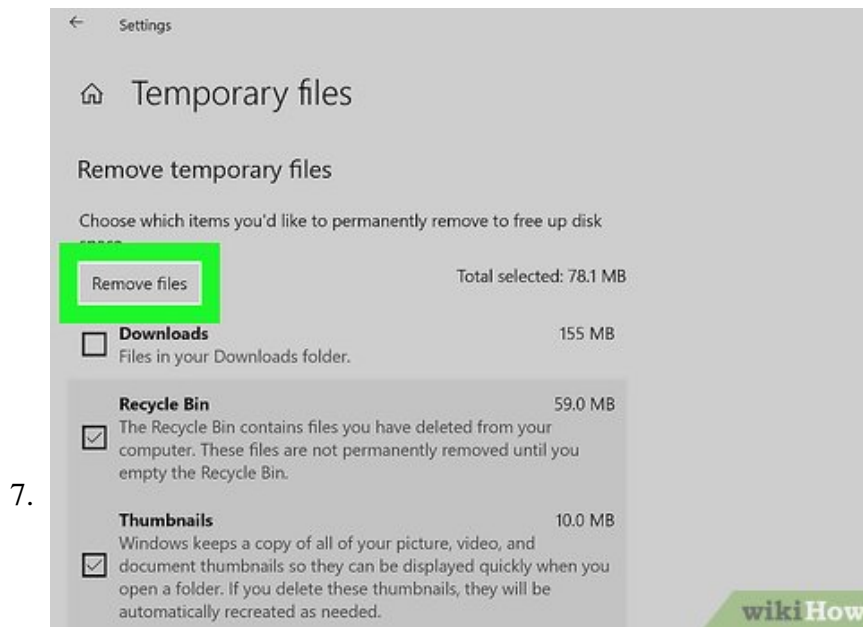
Settings

Temporary files

Remove temporary files

Choose which items you'd like to permanently remove to free up disk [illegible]

Remove files

Total selected: 78.1 MB

Downloads
Files in your Downloads folder.
155 MB

Recycle Bin
The Recycle Bin contains files you have deleted from your computer. These files are not permanently removed until you empty the Recycle Bin.
59.0 MB

7.

Thumbnails
Windows keeps a copy of all of your picture, video, and document thumbnails so they can be displayed quickly when you open a folder. If you delete these thumbnails, they will be automatically recreated as needed.
10.0 MB

wikiHow